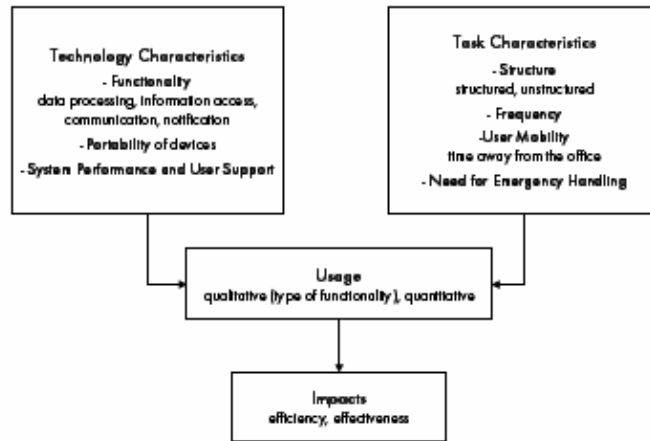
Technology Characteristics
- Functionality
data processing, information access, communication, notification
- Portability of devices
- System Performance and User Support

Task Characteristics
- Structure
structured, unstructured
- Frequency
-User Mobility
time away from the office
- Need for Emergency Handling

Usage
qualitative (type of functionality), quantitative

Impacts
efficiency, effectiveness